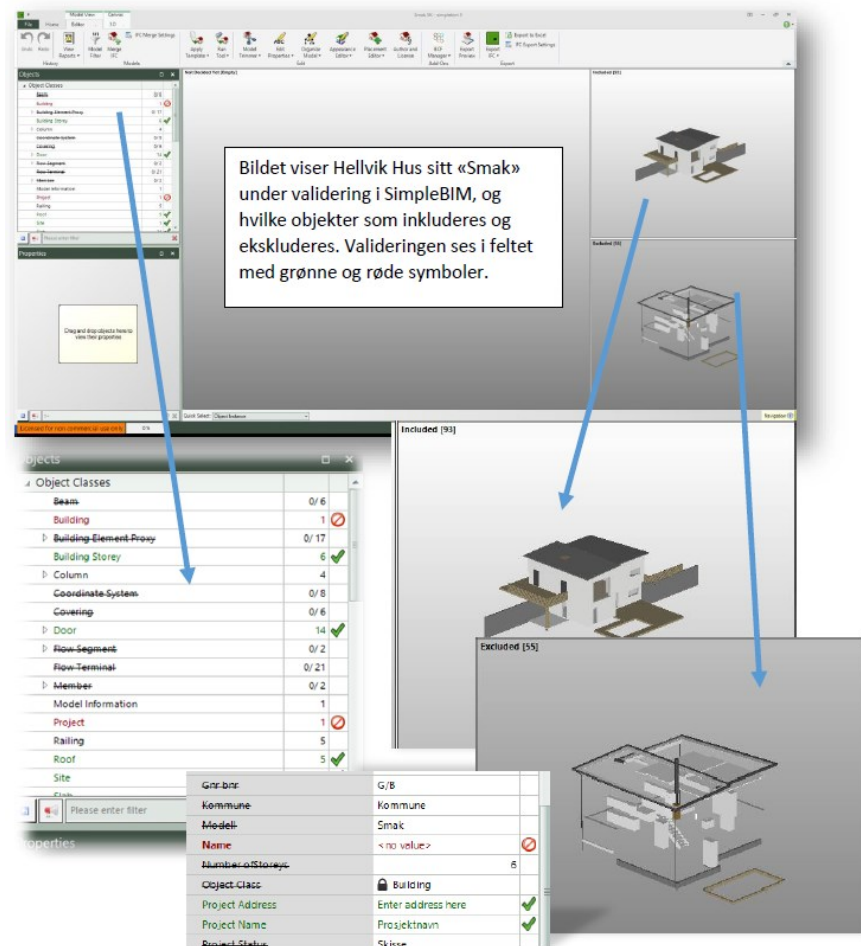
Bildet viser Hellvik Hus sitt «Smak» under validering i SimpleBIM, og hvilke objekter som inkluderes og ekskluderes. Valideringen ses i feltet med grønne og røde symboler.

Objects

Object Classes

| | |
|---|---|
| Beam | 0/6 |
| Building | 1 |
| Building Element Proxy | 0/17 |
| Building Storey | 6 |
| Column | 4 |
| Coordinate System | 0/8 |
| Covering | 0/6 |
| Door | 14 |
| Flow Segment | 0/2 |
| Flow Terminal | 0/21 |
| Member | 0/2 |
| Model Information | 1 |
| Project | 1 |
| Railing | 5 |
| Roof | 5 |
| Site | |

Please enter filter

Properties

Drag and drop objects here to view their properties

Licensed for non commercial use only

Quick Select: Object Instance

Navigation

Included [93]

Excluded [55]

| | |
|---|---|
| Gnr-bnr | G/B |
| Kommune | Kommune |
| Modell | Smak |
| Name | < no value> |
| Number of Storeys | 6 |
| Object Class | Building |
| Project Address | Enter address here |
| Project Name | Prosjektnavn |
| Project Status | Skisse |